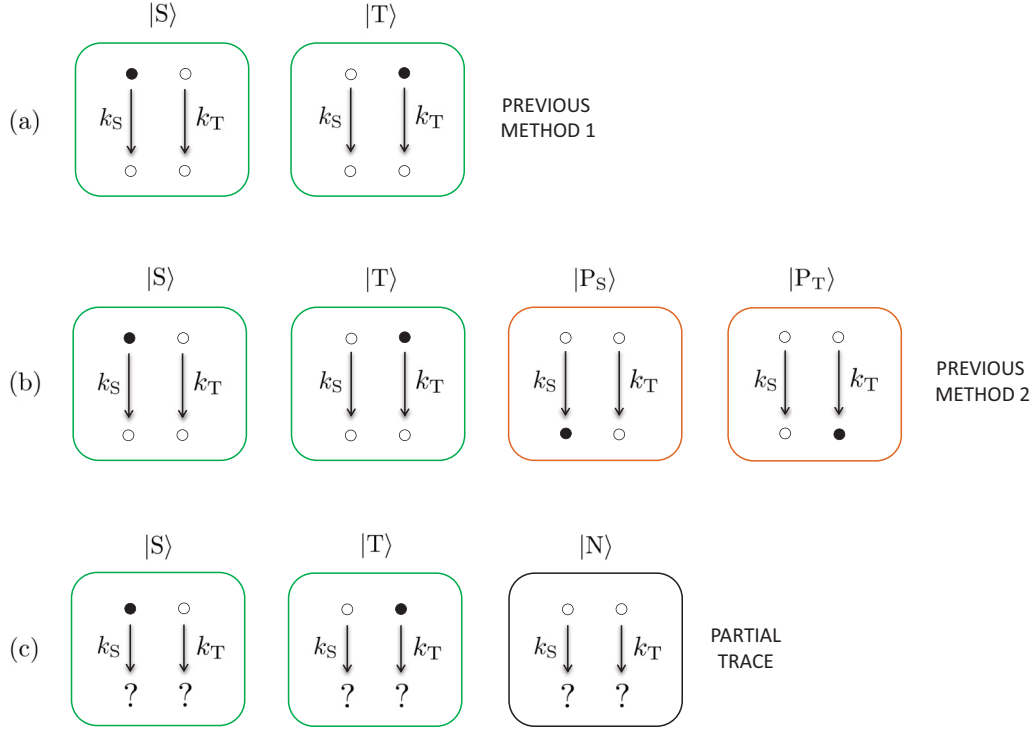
$|\mathrm{S}\rangle$ $|\mathrm{T}\rangle$

(a) $k_{\mathrm{S}}$ $k_{\mathrm{T}}$ $k_{\mathrm{S}}$ $k_{\mathrm{T}}$ PREVIOUS METHOD 1

$|\mathrm{S}\rangle$ $|\mathrm{T}\rangle$ $|\mathrm{P_S}\rangle$ $|\mathrm{P_T}\rangle$

(b) $k_{\mathrm{S}}$ $k_{\mathrm{T}}$ $k_{\mathrm{S}}$ $k_{\mathrm{T}}$ $k_{\mathrm{S}}$ $k_{\mathrm{T}}$ $k_{\mathrm{S}}$ $k_{\mathrm{T}}$ PREVIOUS METHOD 2

$|\mathrm{S}\rangle$ $|\mathrm{T}\rangle$ $|\mathrm{N}\rangle$

(c) $k_{\mathrm{S}}$ $k_{\mathrm{T}}$ ? ? $k_{\mathrm{S}}$ $k_{\mathrm{T}}$ ? ? $k_{\mathrm{S}}$ $k_{\mathrm{T}}$ ? ? PARTIAL TRACE